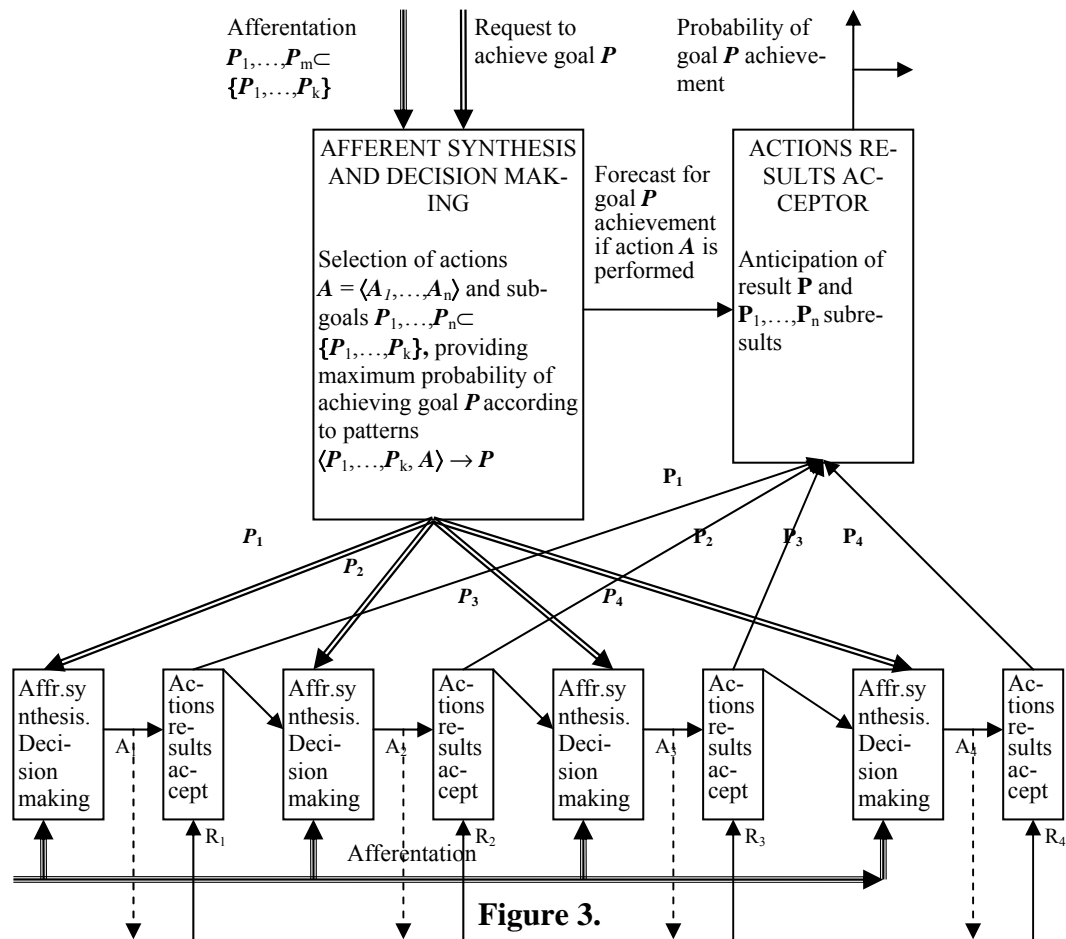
Afferentation $P_1,\ldots,P_m \subset \{P_1,\ldots,P_k\}$

Request to achieve goal $P$

Probability of goal $P$ achievement

AFFERENT SYNTHESIS AND DECISION MAKING

Selection of actions $A = \langle A_1,\ldots,A_n\rangle$ and subgoals $P_1,\ldots,P_n \subset \{P_1,\ldots,P_k\}$, providing maximum probability of achieving goal $P$ according to patterns $\langle P_1,\ldots,P_k, A\rangle \rightarrow P$

Forecast for goal $P$ achievement if action $A$ is performed

ACTIONS RESULTS ACCEPTOR

Anticipation of result $\mathbf{P}$ and $\mathbf{P}_1,\ldots,\mathbf{P}_n$ subresults

$P_1$ $P_2$ $P_3$ $P_4$

$\mathbf{P}_1$ $\mathbf{P}_2$ $\mathbf{P}_3$ $\mathbf{P}_4$

Affr.synthesis. Decision making

$A_1$

Actions results accept

$R_1$

Affr.synthesis. Decision making

$A_2$

Actions results accept

$R_2$

Affr.synthesis. Decision making

$A_3$

Actions results accept

$R_3$

Affr.synthesis. Decision making

$A_4$

Actions results accept

$R_4$

Afferentation

Figure 3.